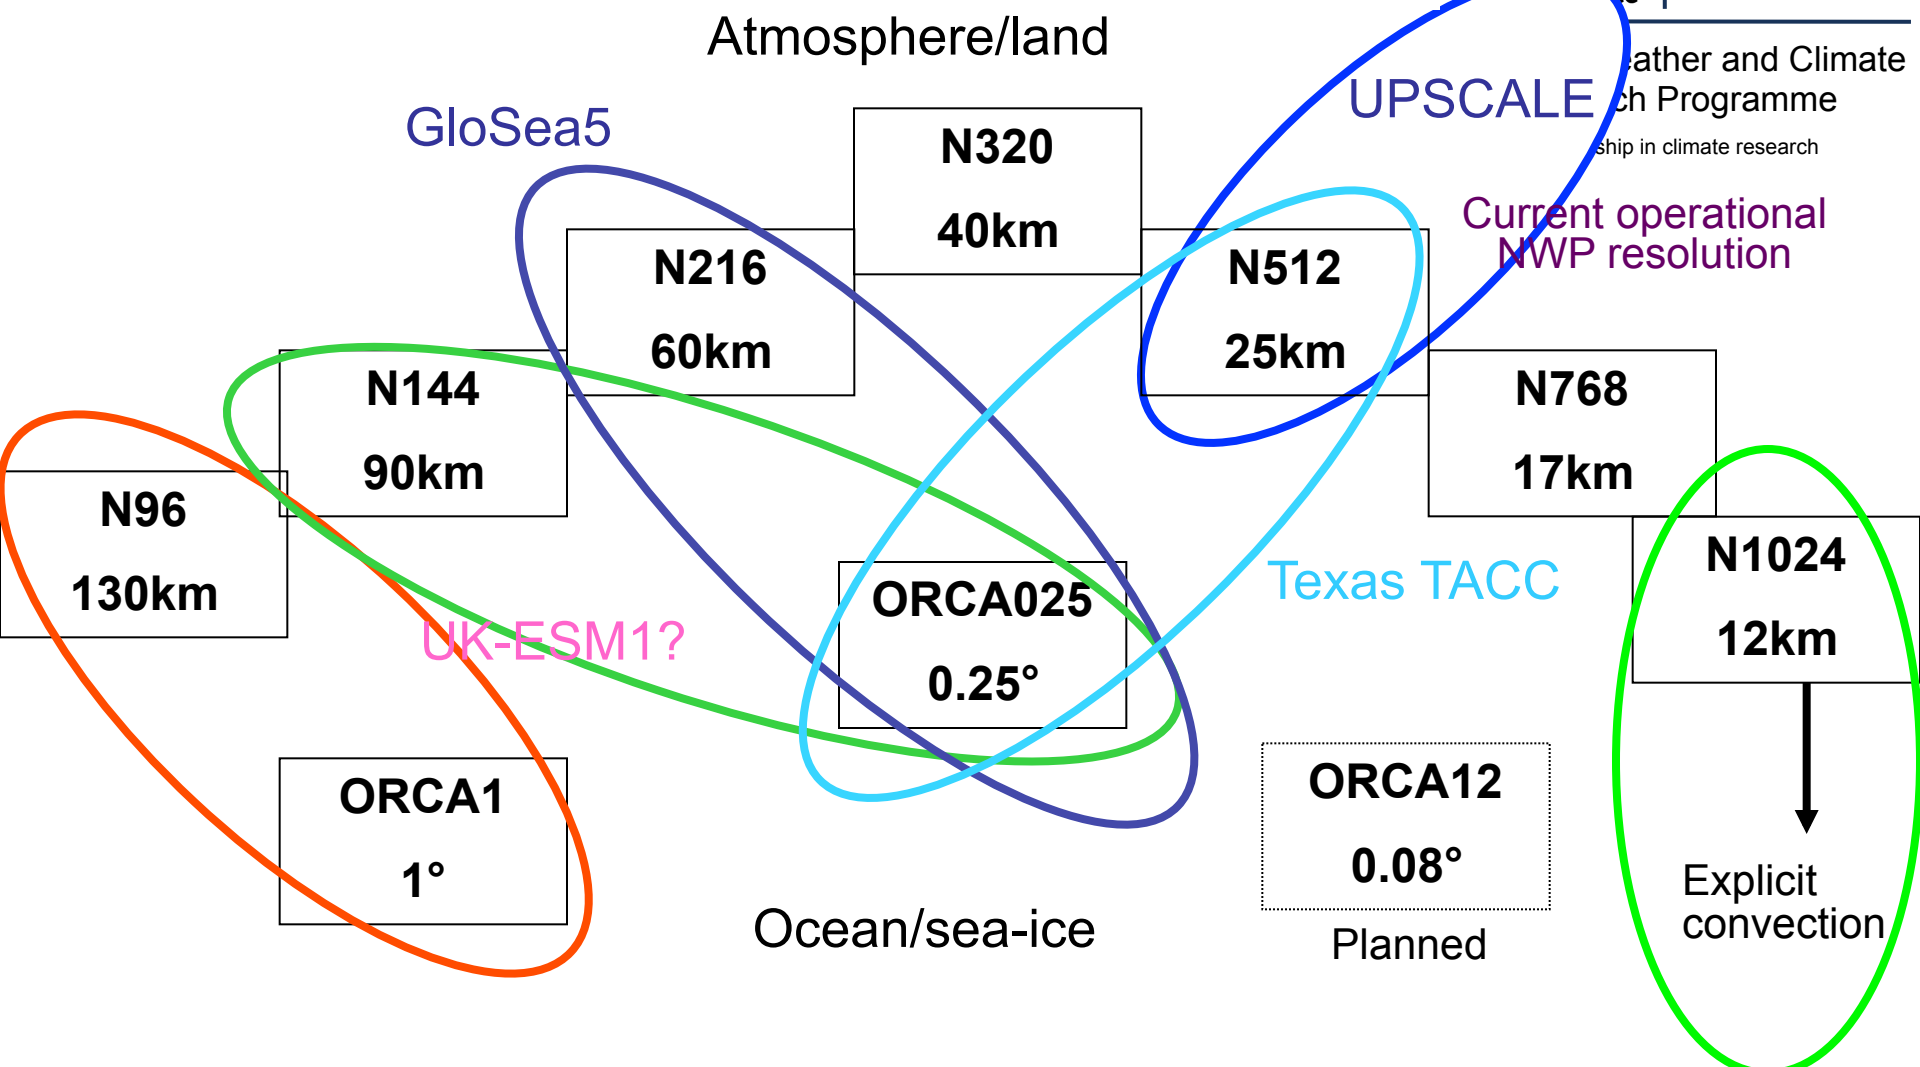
Atmosphere/land

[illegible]ather and Climate
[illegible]ch Programme
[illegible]ship in climate research

UPSCALE

GloSea5

N320
40km

N216
60km

N512
25km

Current operational NWP resolution

N144
90km

N768
17km

N96
130km

ORCA025
0.25°

Texas TACC

N1024
12km

UK-ESM1?

ORCA1
1°

ORCA12
0.08°

Planned

Ocean/sea-ice

Explicit convection